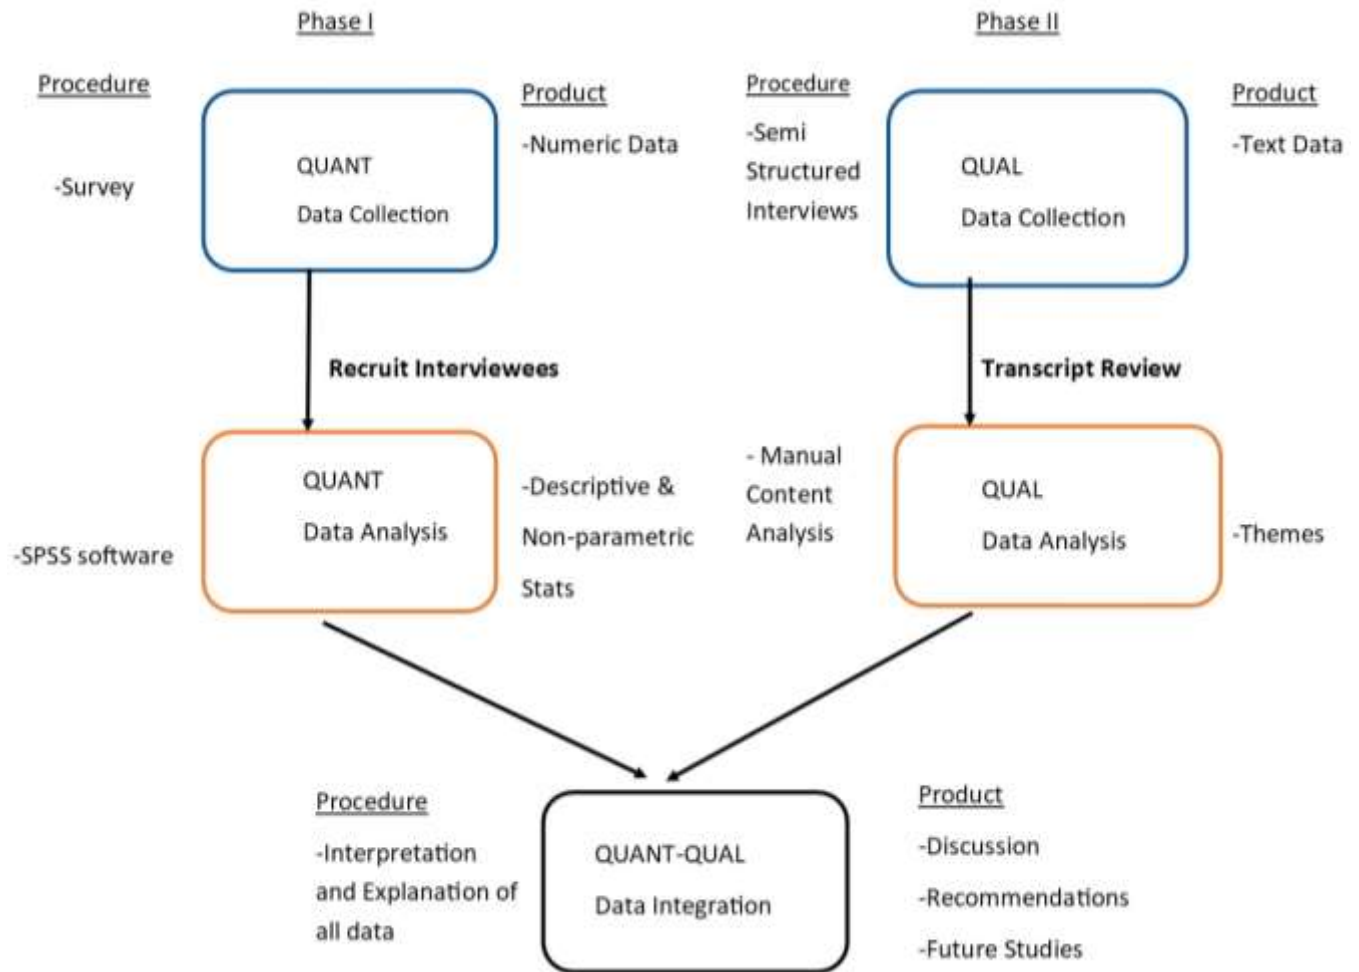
Phase I

Procedure

-Survey

QUANT

Data Collection

Product

-Numeric Data

Recruit Interviewees

-SPSS software

QUANT

Data Analysis

-Descriptive & Non-parametric Stats

Phase II

Procedure

-Semi Structured Interviews

QUAL

Data Collection

Product

-Text Data

Transcript Review

- Manual Content Analysis

QUAL

Data Analysis

-Themes

Procedure

-Interpretation and Explanation of all data

QUANT-QUAL

Data Integration

Product

-Discussion

-Recommendations

-Future Studies